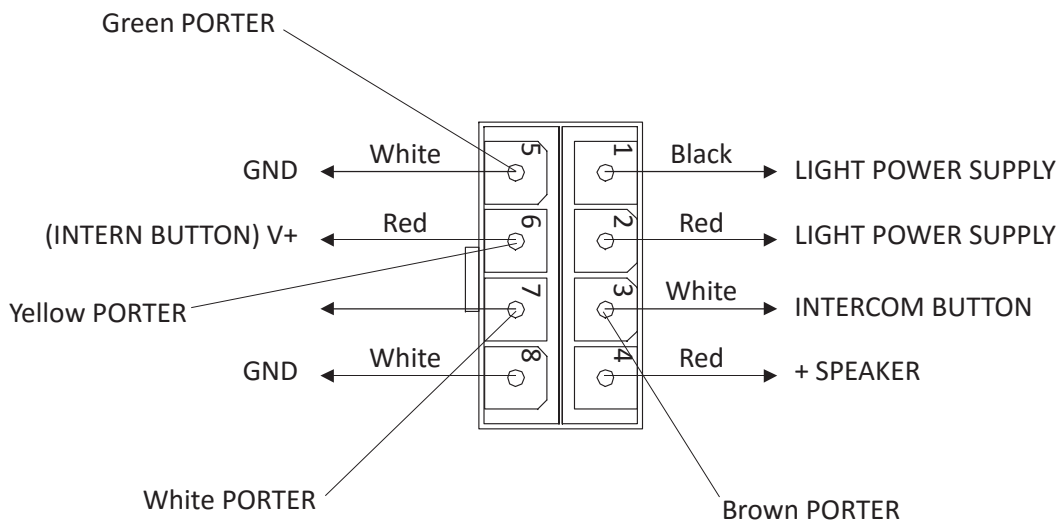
Green PORTER

GND White 5

1 Black LIGHT POWER SUPPLY

(INTERN BUTTON) V+ Red 6

2 Red LIGHT POWER SUPPLY

Yellow PORTER

7

3 White INTERCOM BUTTON

GND White 8

4 Red + SPEAKER

White PORTER

Brown PORTER